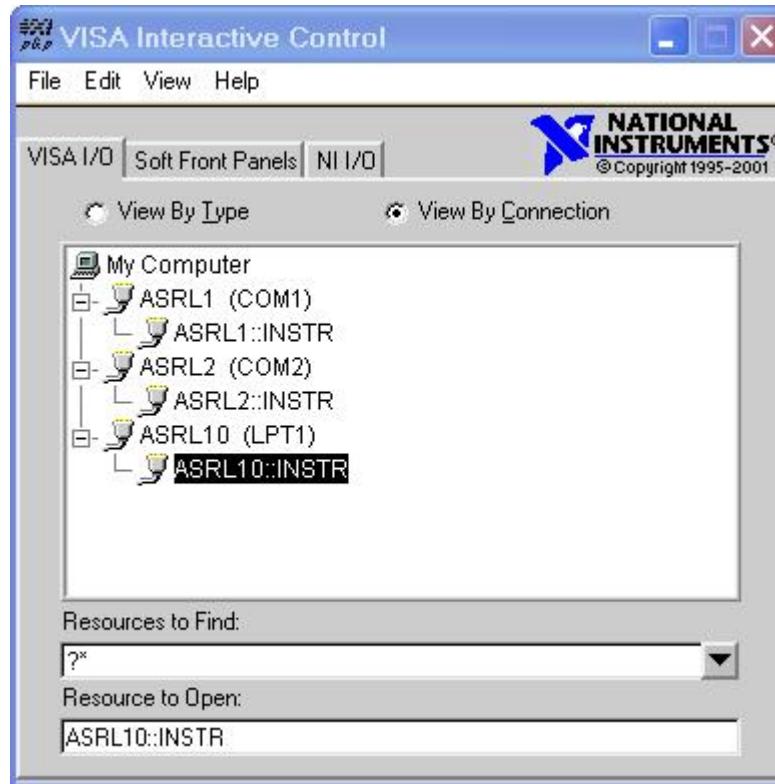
VISA Interactive Control

File Edit View Help

VISA I/O | Soft Front Panels | NI I/O

NATIONAL INSTRUMENTS
© Copyright 1995-2001

View By Type
View By Connection

My Computer
ASRL1 (COM1)
ASRL1::INSTR
ASRL2 (COM2)
ASRL2::INSTR
ASRL10 (LPT1)
ASRL10::INSTR

Resources to Find:
?*

Resource to Open:
ASRL10::INSTR